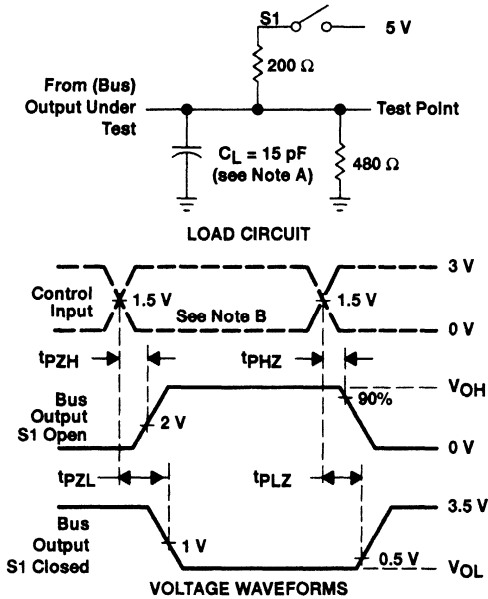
S1

5 V

200 Ω

From (Bus) Output Under Test

Test Point

$C_L$ = 15 pF (see Note A)

480 Ω

LOAD CIRCUIT

3 V

Control Input

1.5 V

See Note B

1.5 V

0 V

$t_{PZH}$

$t_{PHZ}$

$V_{OH}$

90%

Bus Output S1 Open

2 V

0 V

$t_{PZL}$

$t_{PLZ}$

3.5 V

Bus Output S1 Closed

1 V

0.5 V

$V_{OL}$

VOLTAGE WAVEFORMS